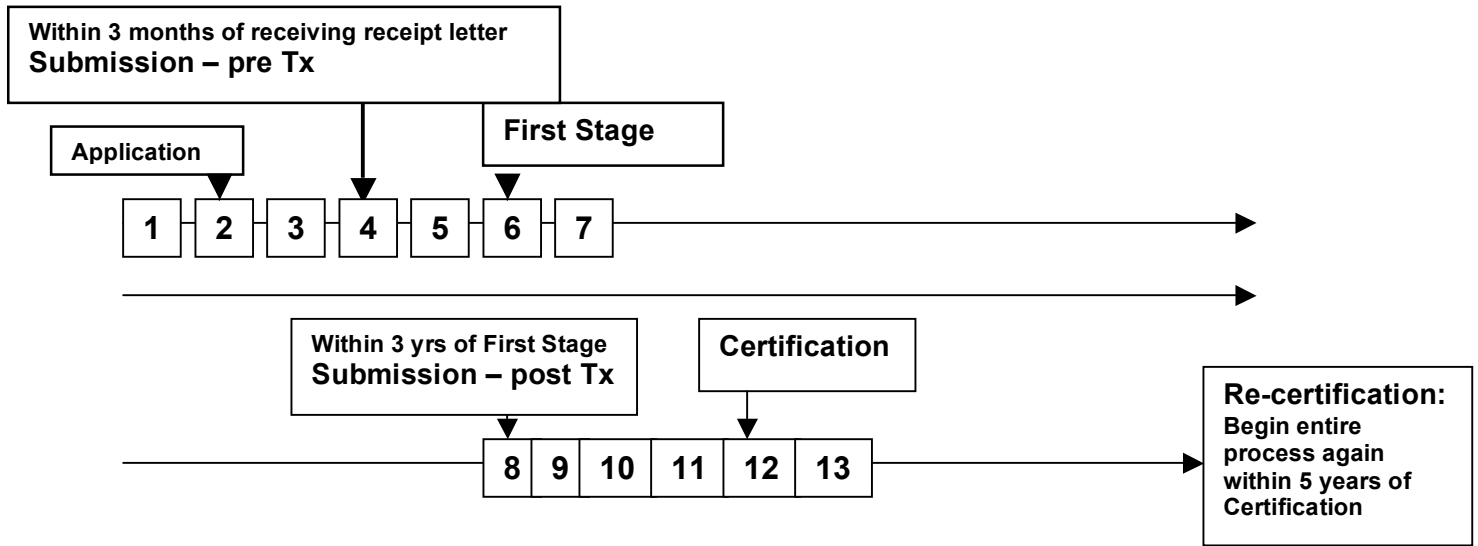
Within 3 months of receiving receipt letter
Submission – pre Tx

First Stage

Application

1 2 3 4 5 6 7

Within 3 yrs of First Stage
Submission – post Tx

Certification

Re-certification:
Begin entire process again within 5 years of Certification

8 9 10 11 12 13